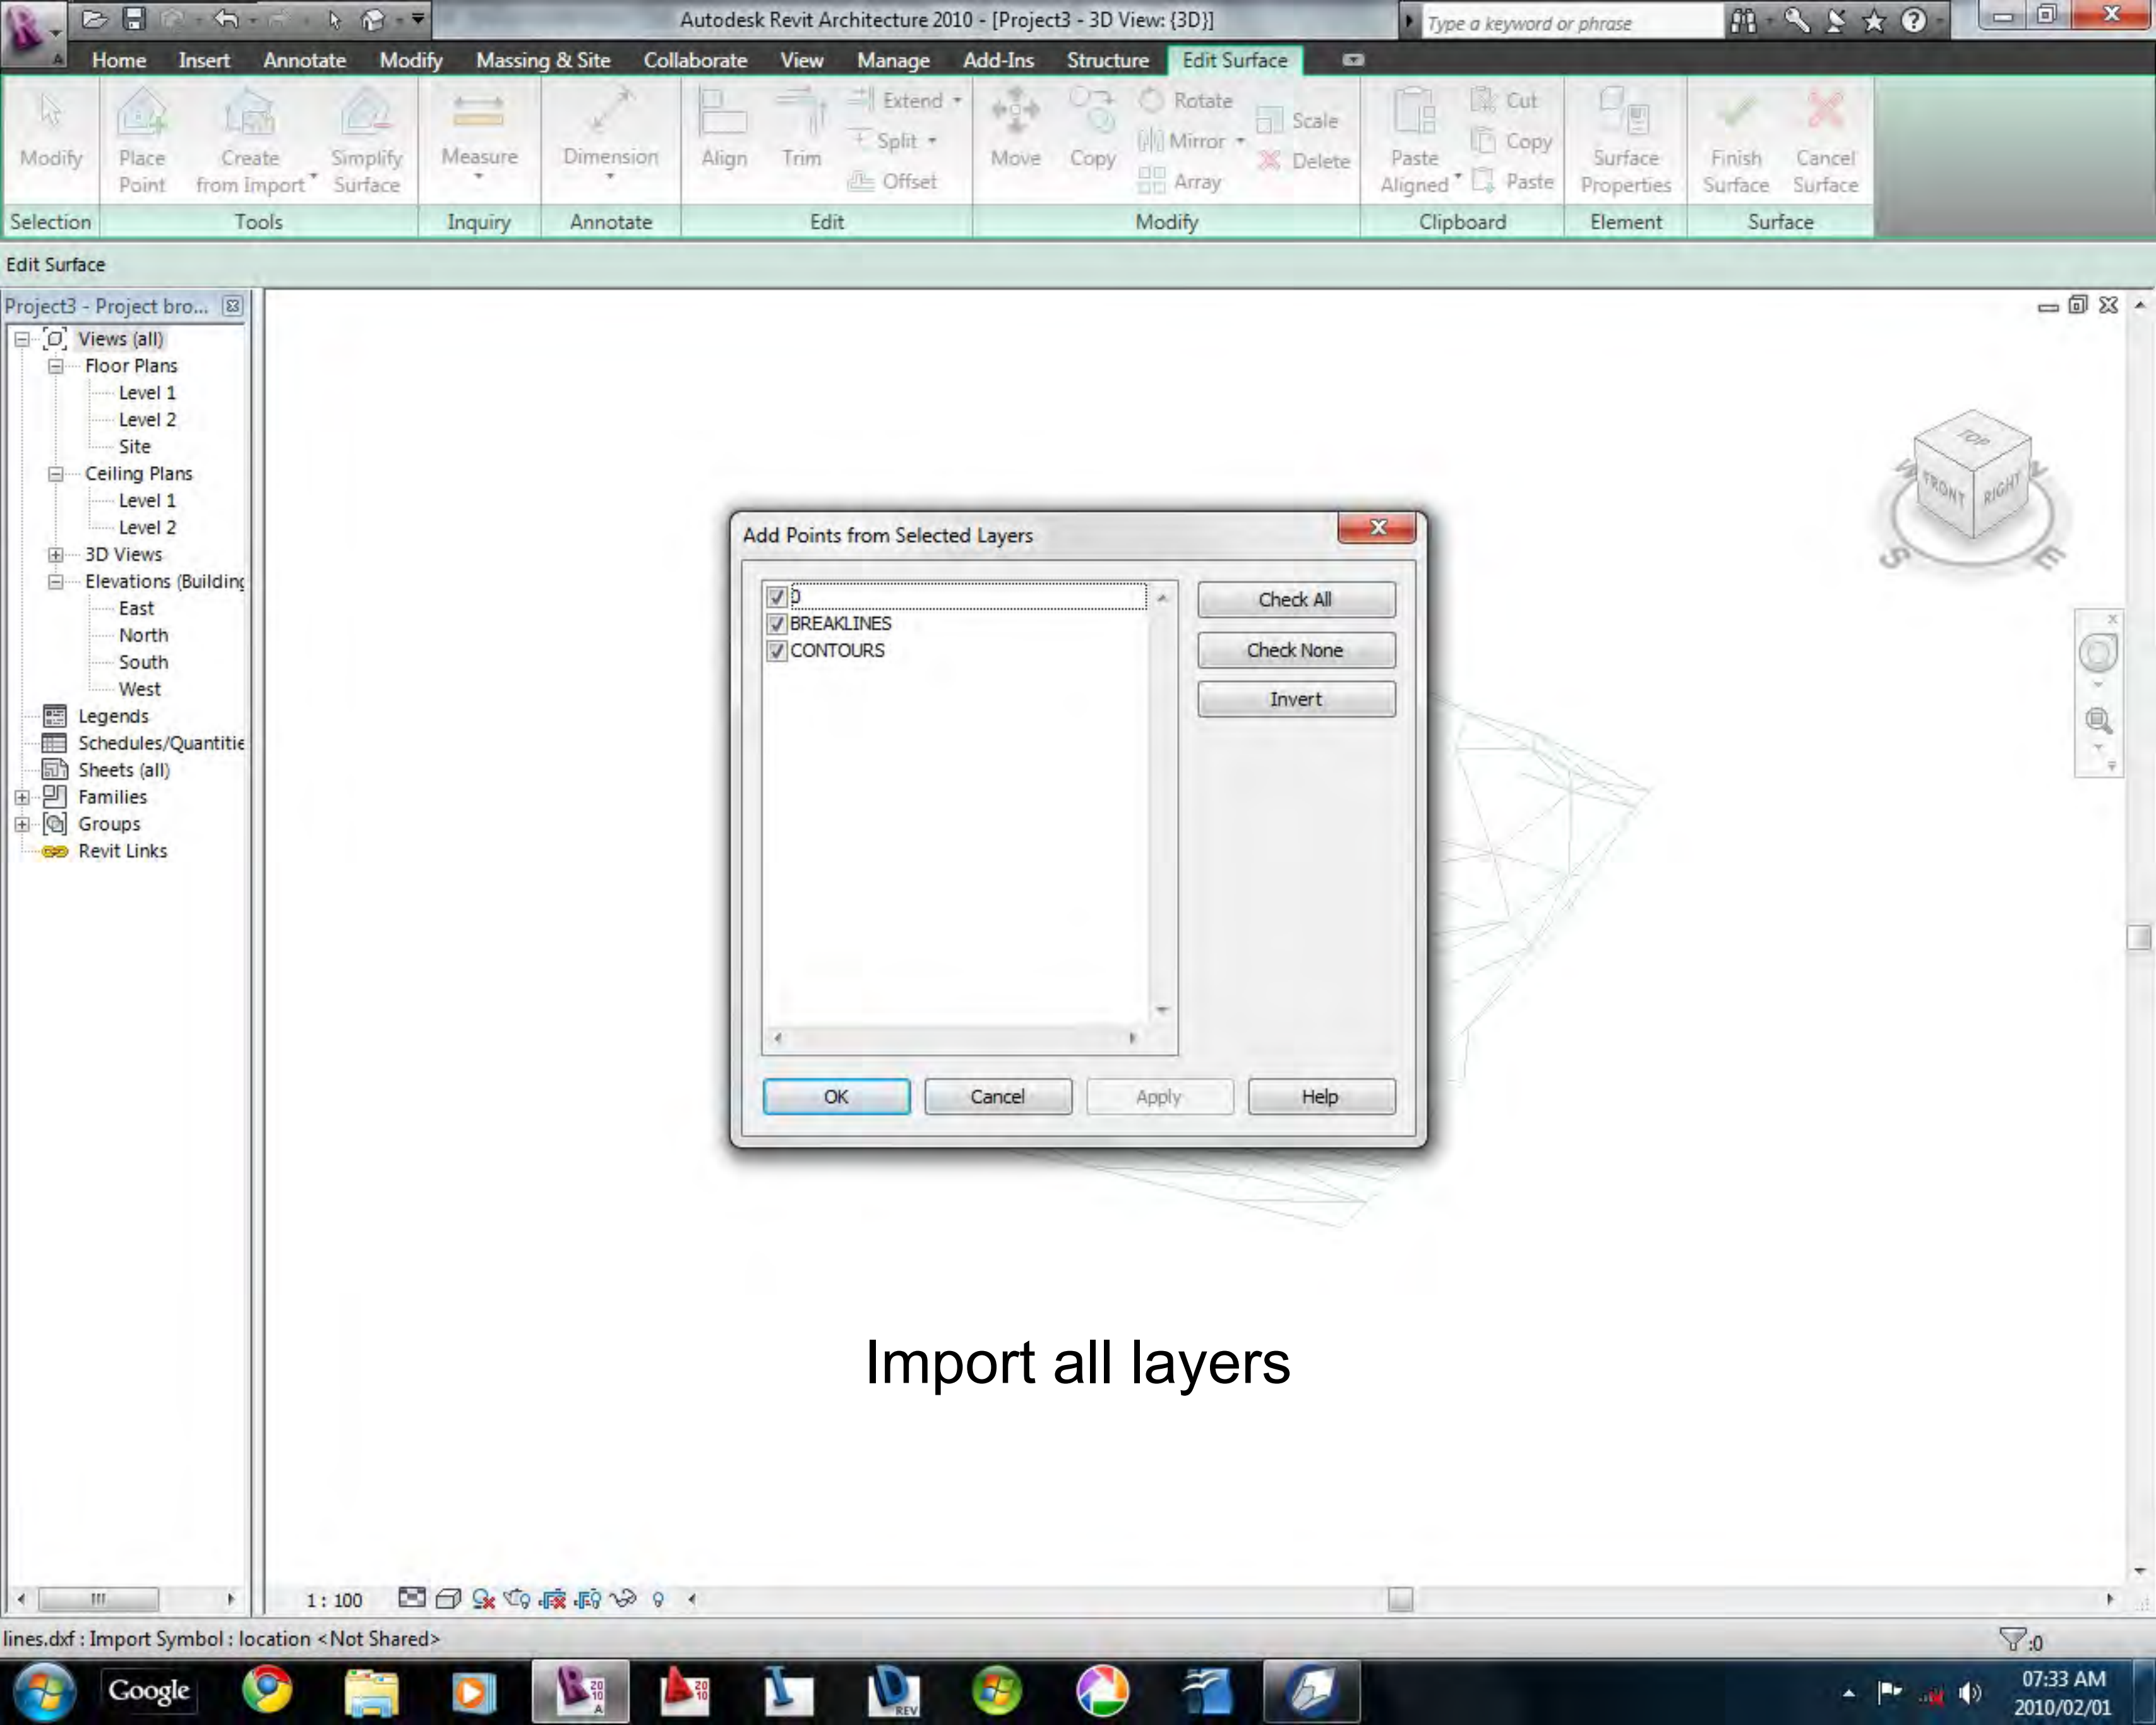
Autodesk Revit Architecture 2010 - [Project3 - 3D View: {3D}]

Type a keyword or phrase

Home Insert Annotate Modify Massing & Site Collaborate View Manage Add-Ins Structure Edit Surface

Modify
Selection

Place Point
Create from Import
Simplify Surface
Tools

Measure
Inquiry

Dimension
Annotate

Align
Trim
Extend
Split
Offset
Edit

Move
Copy
Rotate
Mirror
Array
Scale
Delete
Modify

Paste Aligned
Cut
Copy
Paste
Clipboard

Surface Properties
Element

Finish Surface
Cancel Surface
Surface

Edit Surface

Project3 - Project bro...
Views (all)
Floor Plans
Level 1
Level 2
Site
Ceiling Plans
Level 1
Level 2
3D Views
Elevations (Building
East
North
South
West
Legends
Schedules/Quantitie
Sheets (all)
Families
Groups
Revit Links

TOP
FRONT
RIGHT
W
N
S
E

Add Points from Selected Layers

0
BREAKLINES
CONTOURS

Check All
Check None
Invert

OK
Cancel
Apply
Help

Import all layers

1 : 100

lines.dxf : Import Symbol : location <Not Shared>

:0

Google

07:33 AM
2010/02/01